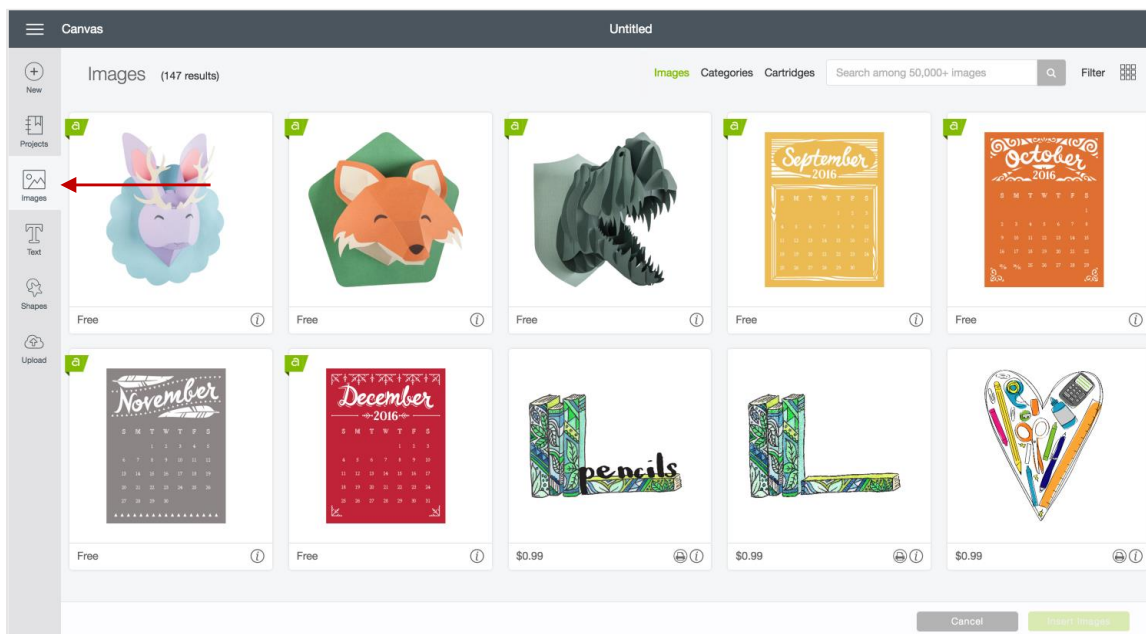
Canvas

Untitled

New

Projects

Images

Text

Shapes

Upload

Images (147 results)

Images Categories Cartridges Search among 50,000+ images Filter

a

September 2016
S M T W T F S

October 2016
S M T W T F S

Free

Free

Free

Free

Free

November
S M T W T F S

December 2016
S M T W T F S

pencils

Free

Free

$0.99

$0.99

$0.99

Cancel

Insert Images